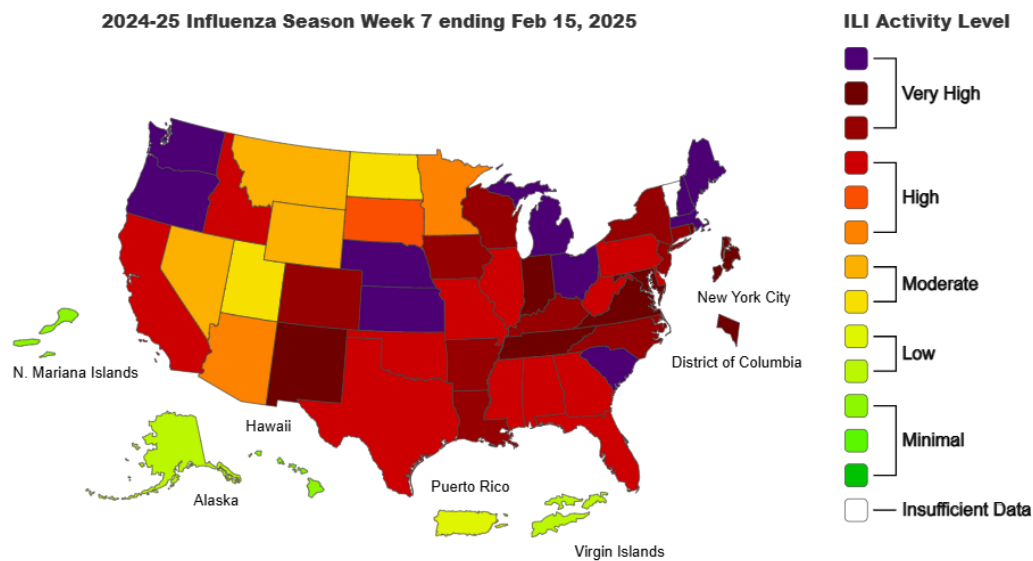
2024-25 Influenza Season Week 7 ending Feb 15, 2025

ILI Activity Level

Very High

High

Moderate

Low

Minimal

Insufficient Data

New York City

District of Columbia

N. Mariana Islands

Hawaii

Alaska

Puerto Rico

Virgin Islands